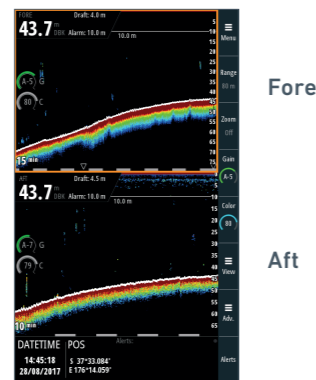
FORE Draft: 4.0 m
43.7 m DBK Alarm: 10.0 m
10.0 m
5 10 15 20 25 30 35 40 45 50 55 60 65 70 75
A-5 G
80 C
15 min

AFT Draft: 4.5 m
43.7 m DBK Alarm: 10.0 m
10.0 m
5 10 15 20 25 30 35 40 45 50 55 60 65
A-7 G
79 C
10 min

DATETIME POS
14:45:18 S 37°33.084'
28/08/2017 E 176°14.059'
Alerts:

Menu
Range 80 m
Zoom Off
Gain A-5
Color 80
View
Adv.
Alerts

Fore

Aft